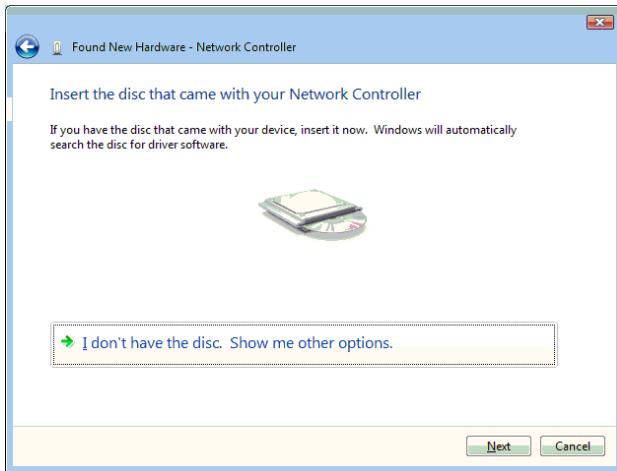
Found New Hardware - Network Controller

Insert the disc that came with your Network Controller

If you have the disc that came with your device, insert it now. Windows will automatically search the disc for driver software.

I don't have the disc. Show me other options.

Next

Cancel